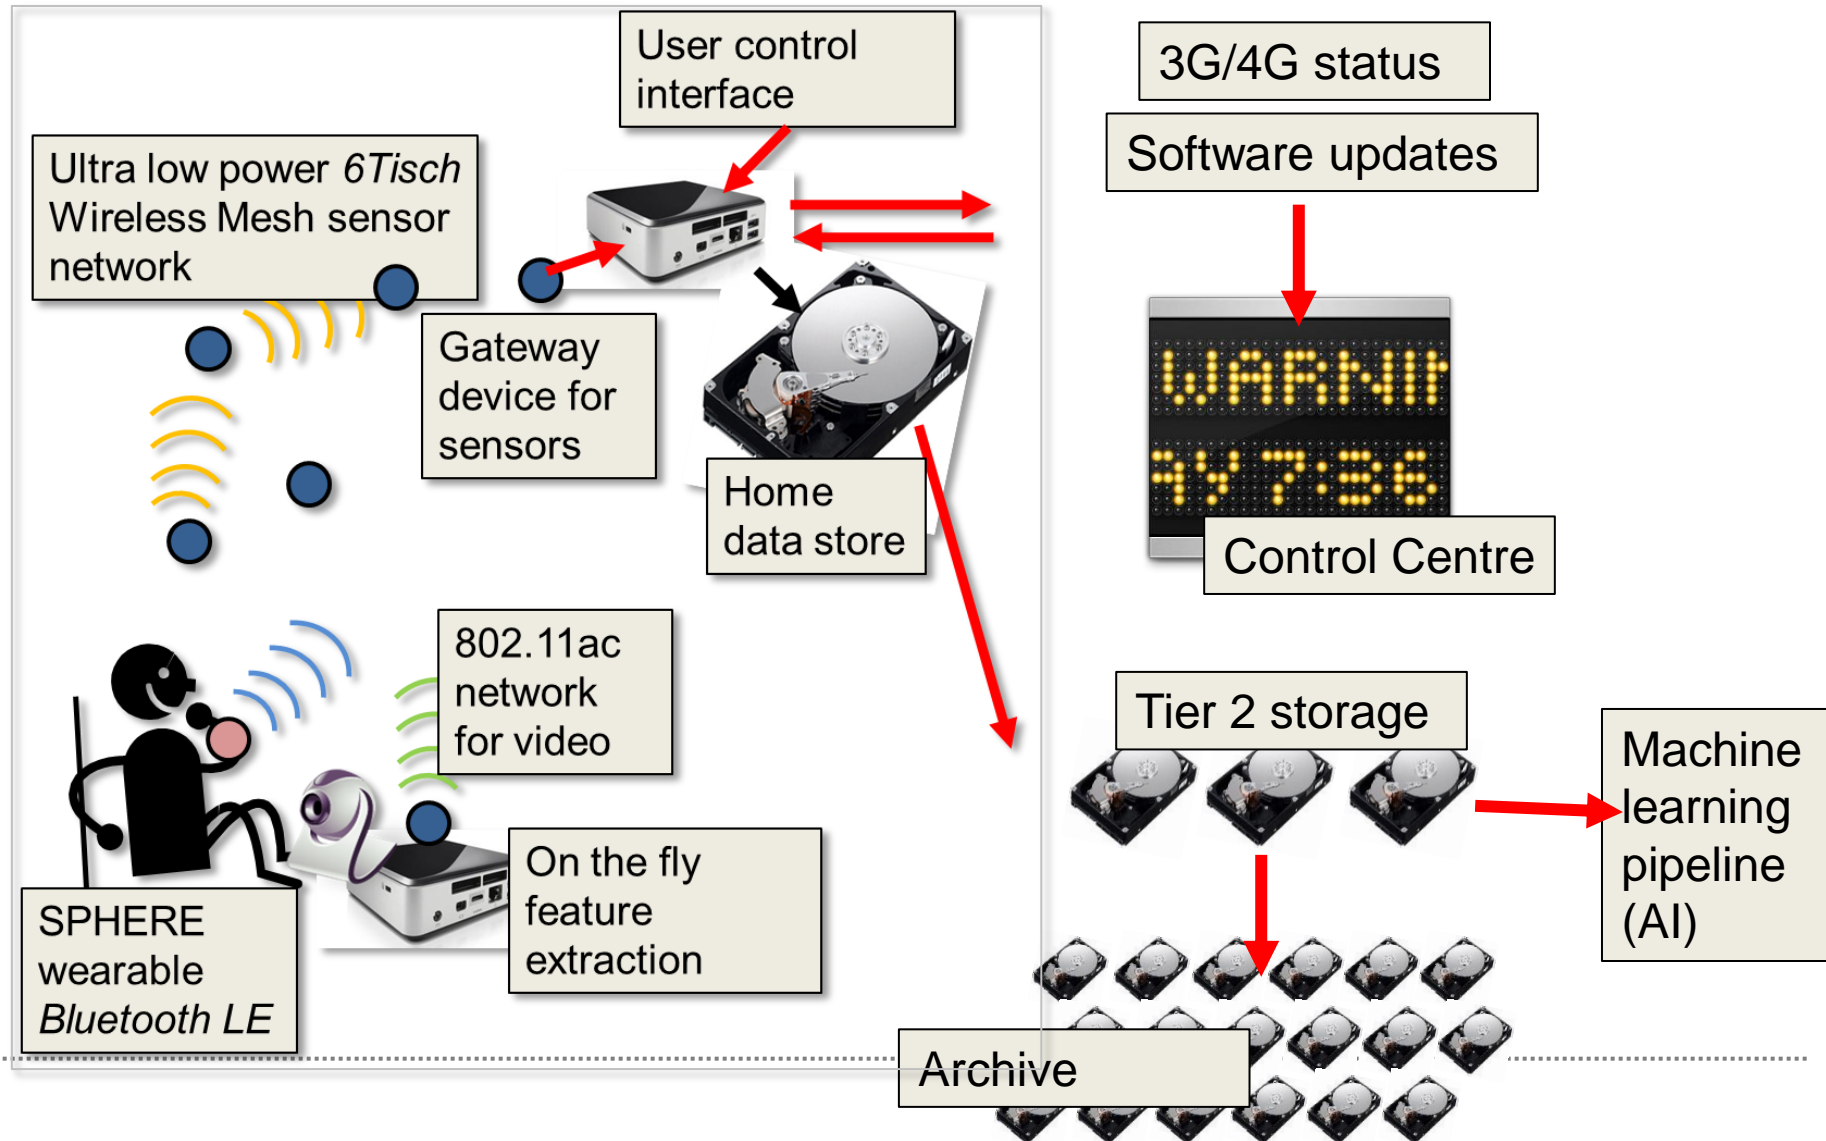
User control interface

Ultra low power *6Tisch* Wireless Mesh sensor network

Gateway device for sensors

Home data store

3G/4G status

Software updates

WARNII

4Y 7:36

Control Centre

802.11ac network for video

On the fly feature extraction

SPHERE wearable *Bluetooth LE*

Tier 2 storage

Machine learning pipeline (AI)

Archive